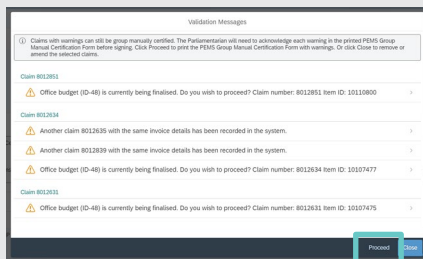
Validation Messages

Claims with warnings can still be group manually certified. The Parliamentarian will need to acknowledge each warning in the printed PEMS Group Manual Certification Form before signing. Click Proceed to print the PEMS Group Manual Certification Form with warnings. Or click Close to remove or amend the selected claims.

Claim 8012851

Office budget (ID-48) is currently being finalised. Do you wish to proceed? Claim number: 8012851 Item ID: 10110800

Claim 8012634

Another claim 8012635 with the same invoice details has been recorded in the system.

Another claim 8012839 with the same invoice details has been recorded in the system.

Office budget (ID-48) is currently being finalised. Do you wish to proceed? Claim number: 8012634 Item ID: 10107477

Claim 8012631

Office budget (ID-48) is currently being finalised. Do you wish to proceed? Claim number: 8012631 Item ID: 10107475

Proceed Close